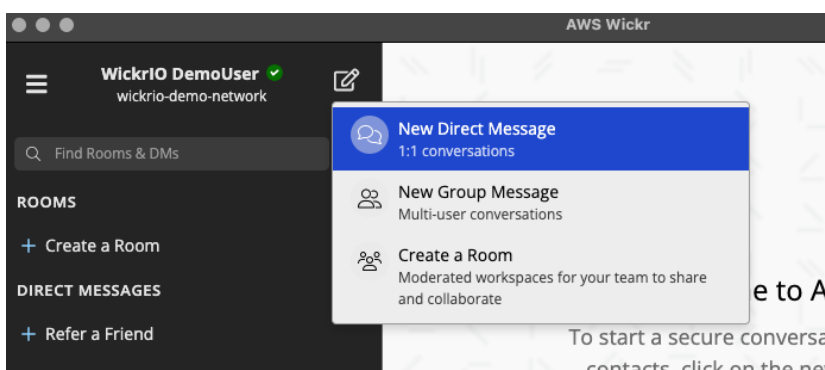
AWS Wickr

WickrIO DemoUser
wickrio-demo-network

Find Rooms & DMs

ROOMS

+ Create a Room

DIRECT MESSAGES

+ Refer a Friend

New Direct Message
1:1 conversations

New Group Message
Multi-user conversations

Create a Room
Moderated workspaces for your team to share and collaborate

e to A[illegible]

To start a secure conversa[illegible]
contacts, click on the ne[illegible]